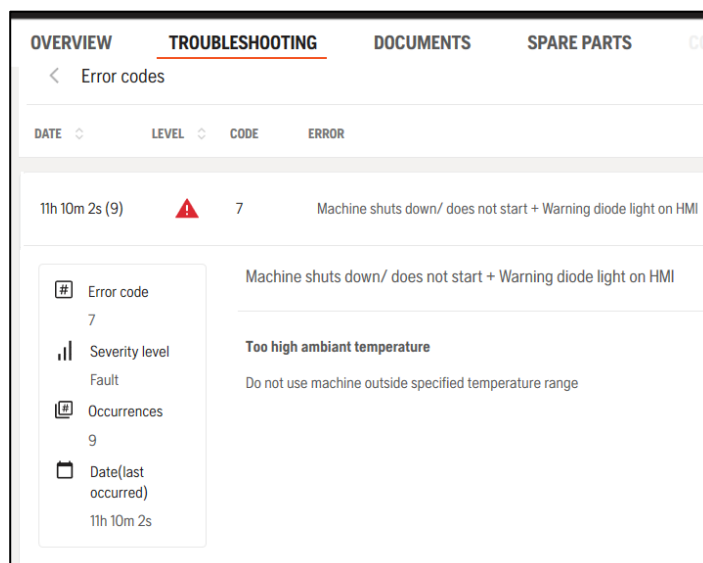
OVERVIEW TROUBLESHOOTING DOCUMENTS SPARE PARTS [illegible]

< Error codes

| DATE | LEVEL | CODE | ERROR |
|---|---|---|---|
| 11h 10m 2s (9) | | 7 | Machine shuts down/ does not start + Warning diode light on HMI |

Error code
7
Severity level
Fault
Occurrences
9
Date(last occurred)
11h 10m 2s

Machine shuts down/ does not start + Warning diode light on HMI

Too high ambiant temperature

Do not use machine outside specified temperature range